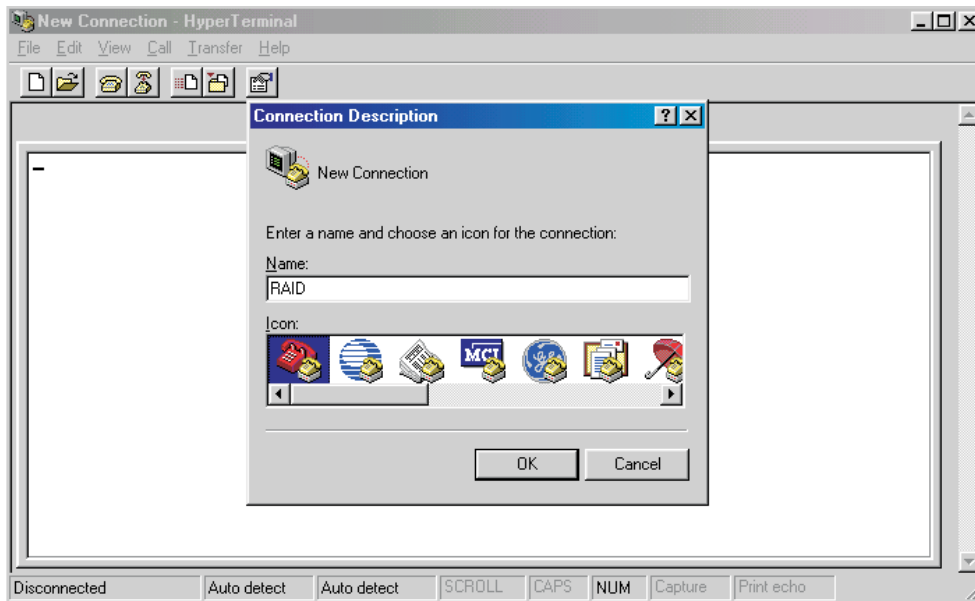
New Connection - HyperTerminal

File Edit View Call Transfer Help

Connection Description

New Connection

Enter a name and choose an icon for the connection:

Name:

RAID

Icon:

MCI

OK

Cancel

Disconnected | Auto detect | Auto detect | SCROLL | CAPS | NUM | Capture | Print echo